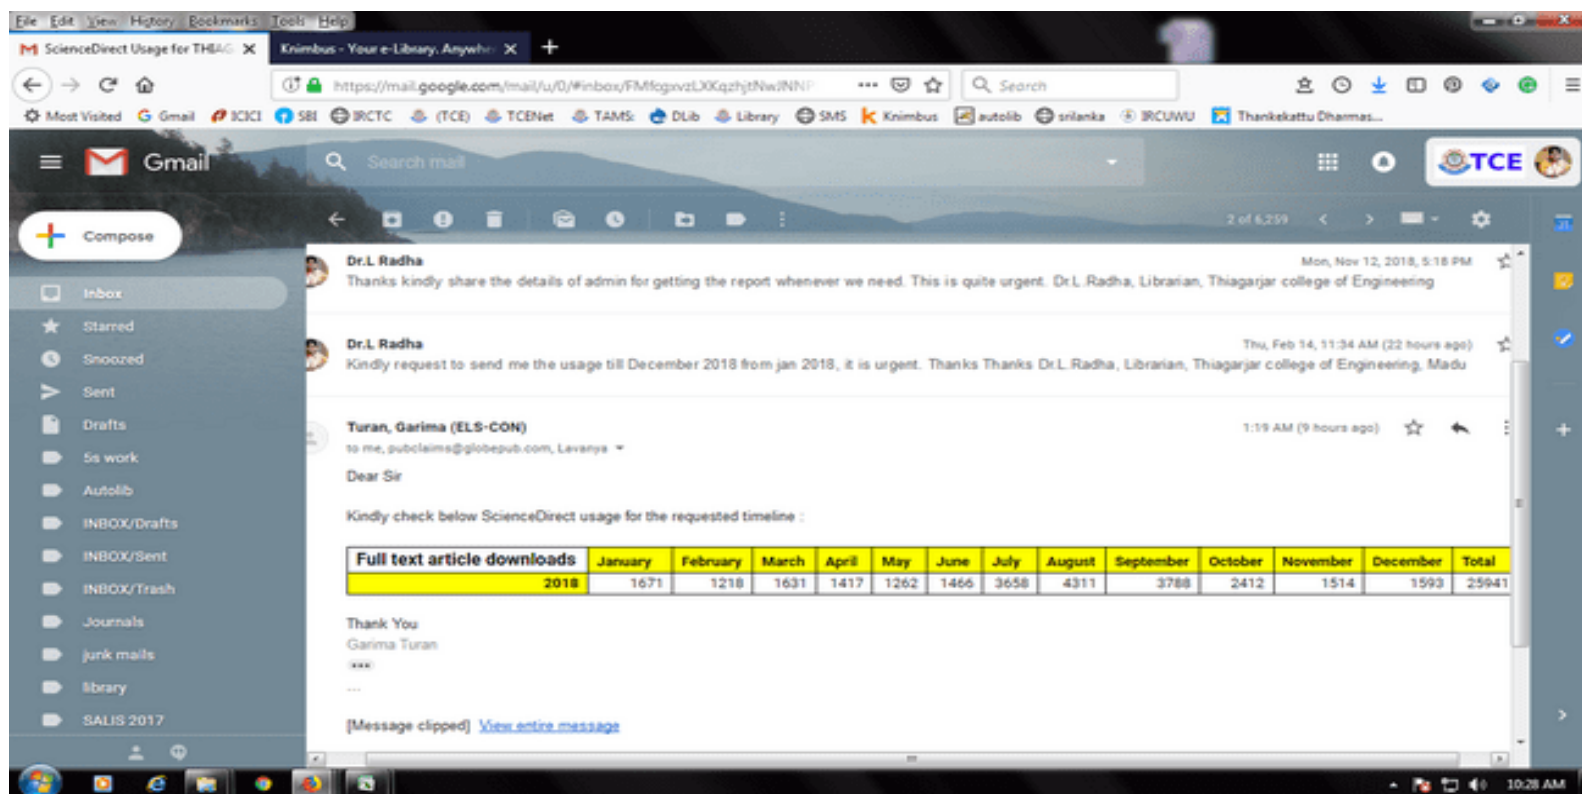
File Edit View History Bookmarks Tools Help

ScienceDirect Usage for THIAG ✕ Knimbus - Your e-Library. Anywh ✕ +

https://mail.google.com/mail/u/0/#inbox/FMfcgxvzLXKqzhjtNwJNNP ··· Search

Most Visited Gmail ICICI SBI IRCTC (TCE) TCENet TAMS DLib Library SMS Knimbus autolib srilanka IRCUWU Thankekattu Dharmas...

Gmail Search mail TCE

Compose

Inbox
Starred
Snoozed
Sent
Drafts
5s work
Autolib
INBOX/Drafts
INBOX/Sent
INBOX/Trash
Journals
junk mails
library
SALIS 2017

2 of 6,259

Dr.L Radha Mon, Nov 12, 2018, 5:18 PM
Thanks kindly share the details of admin for getting the report whenever we need. This is quite urgent. Dr.L.Radha, Librarian, Thiagarjar college of Engineering

Dr.L Radha Thu, Feb 14, 11:34 AM (22 hours ago)
Kindly request to send me the usage till December 2018 from jan 2018, it is urgent. Thanks Thanks Dr.L.Radha, Librarian, Thiagarjar college of Engineering, Madu

Turan, Garima (ELS-CON) 1:19 AM (9 hours ago)
to me, pubclaims@globepub.com, Lavanya

Dear Sir

Kindly check below ScienceDirect usage for the requested timeline :

| Full text article downloads | January | February | March | April | May | June | July | August | September | October | November | December | Total |
|---|---|---|---|---|---|---|---|---|---|---|---|---|---|
| 2018 | 1671 | 1218 | 1631 | 1417 | 1262 | 1466 | 3658 | 4311 | 3788 | 2412 | 1514 | 1593 | 25941 |

Thank You
Garima Turan
...

[Message clipped] View entire message

10:28 AM